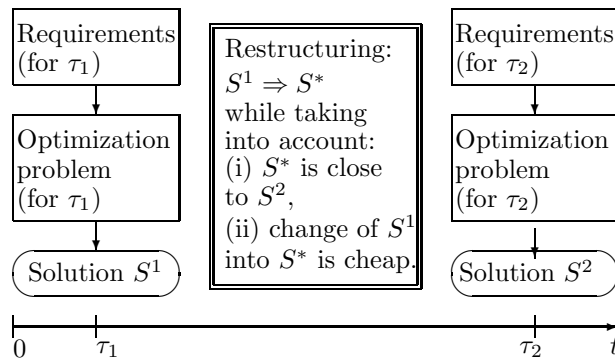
Requirements (for $\tau_1$)

Optimization problem (for $\tau_1$)

Solution $S^1$

Restructuring: $S^1 \Rightarrow S^*$ while taking into account: (i) $S^*$ is close to $S^2$, (ii) change of $S^1$ into $S^*$ is cheap.

Requirements (for $\tau_2$)

Optimization problem (for $\tau_2$)

Solution $S^2$

0 $\tau_1$ $\tau_2$ $t$